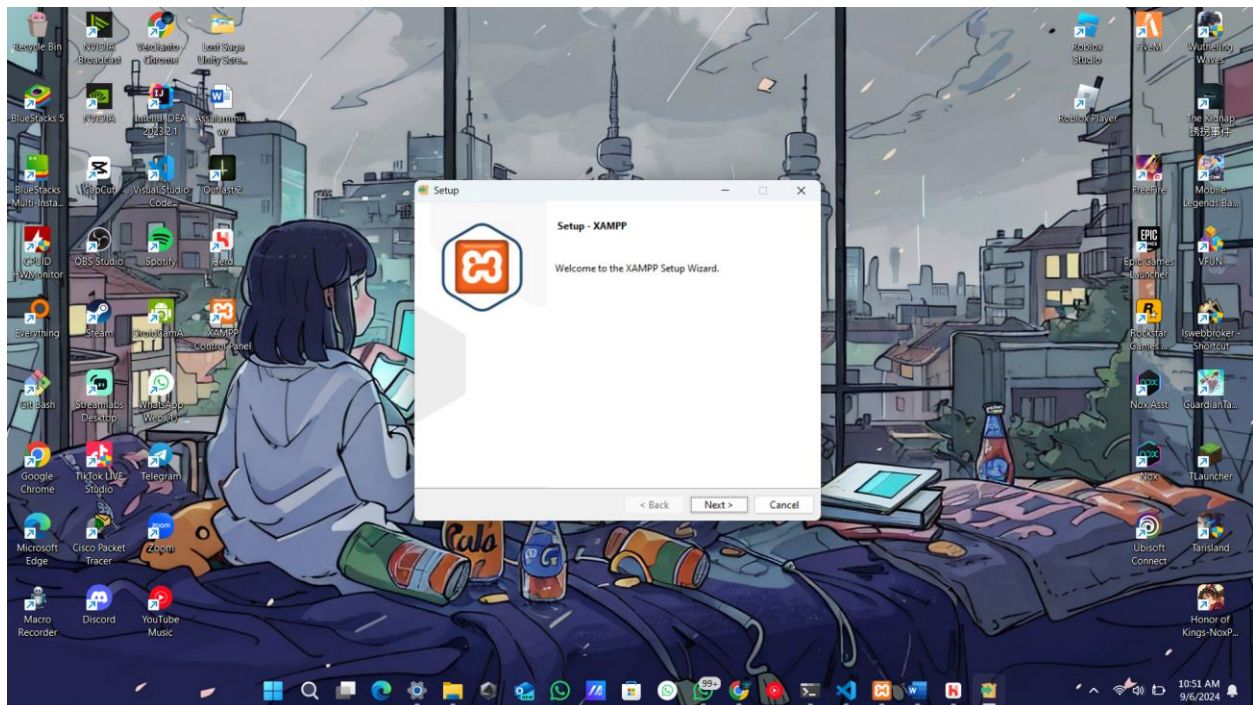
Recycle Bin
NVIDIA Broadcast
Veridiano Chrome
Lost Saga Unity Scre...
BlueStacks 5
NVIDIA
IntelliJ IDEA 2023.2.1
Assalamu...
BlueStacks Multi-Insta...
CapCut
Visual Studio Code
Contest 2
CPUID HWMonitor
OBS Studio
Spotify
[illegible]
Everything
Steam
DroidCamA...
XAMPP Control Panel
Git Bash
Streamlabs Desktop
WhatsApp Web
Google Chrome
TikTok LIVE Studio
Telegram
Microsoft Edge
Cisco Packet Tracer
Zoom
Macro Recorder
Discord
YouTube Music

Roblox Studio
FiveM
Wuthering Waves
Roblox Player
The Kidnap 誘拐事件
FreeFire
Mobile Legends Ba...
Epic Games Launcher
VFUN
Rockstar Games
Iswebbroker - Shortcut
Nox Asst
GuardianTa...
Nox
TLauncher
Ubisoft Connect
Tarisland
Honor of Kings-NoxP...

Setup

Setup - XAMPP

Welcome to the XAMPP Setup Wizard.

< Back
Next >
Cancel

99+
10:51 AM
9/6/2024